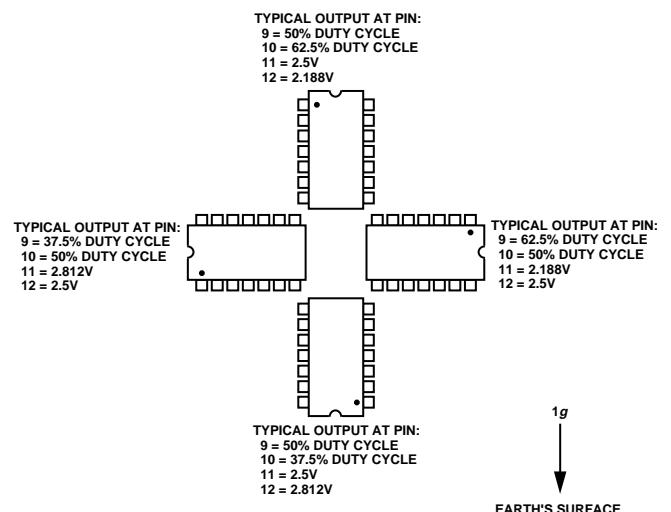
TYPICAL OUTPUT AT PIN:
9 = 50% DUTY CYCLE
10 = 62.5% DUTY CYCLE
11 = 2.5V
12 = 2.188V

TYPICAL OUTPUT AT PIN:
9 = 37.5% DUTY CYCLE
10 = 50% DUTY CYCLE
11 = 2.812V
12 = 2.5V

TYPICAL OUTPUT AT PIN:
9 = 62.5% DUTY CYCLE
10 = 50% DUTY CYCLE
11 = 2.188V
12 = 2.5V

TYPICAL OUTPUT AT PIN:
9 = 50% DUTY CYCLE
10 = 37.5% DUTY CYCLE
11 = 2.5V
12 = 2.812V

1$g$

EARTH'S SURFACE